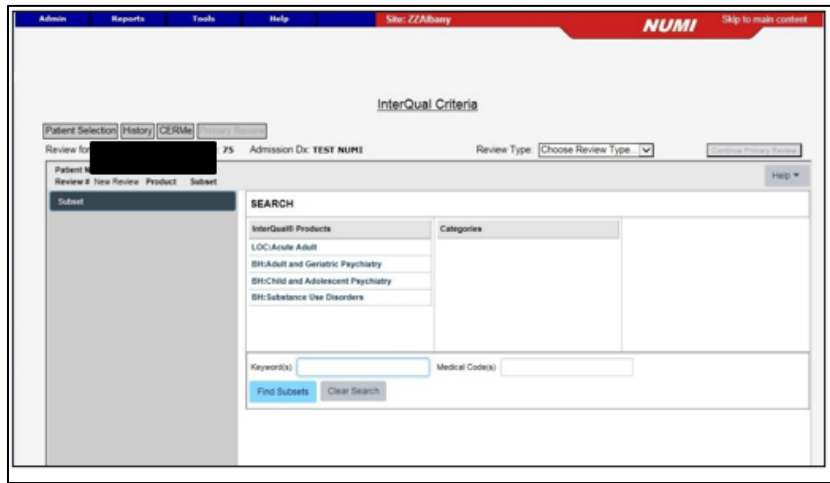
Admin Reports Tools Help Site: ZZAlbany NUMI Skip to main content

InterQual Criteria

Patient Selection History CERMe Primary Review

Review for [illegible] 75 Admission Dx: TEST NUMI Review Type: Choose Review Type... Continue Primary Review

Patient N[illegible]
Review # New Review Product Subset

Help ▾

Subset

SEARCH

| InterQual® Products | Categories |
|---|---|
| LOC:Acute Adult | |
| BH:Adult and Geriatric Psychiatry | |
| BH:Child and Adolescent Psychiatry | |
| BH:Substance Use Disorders | |

Keyword(s) Medical Code(s)

Find Subsets Clear Search